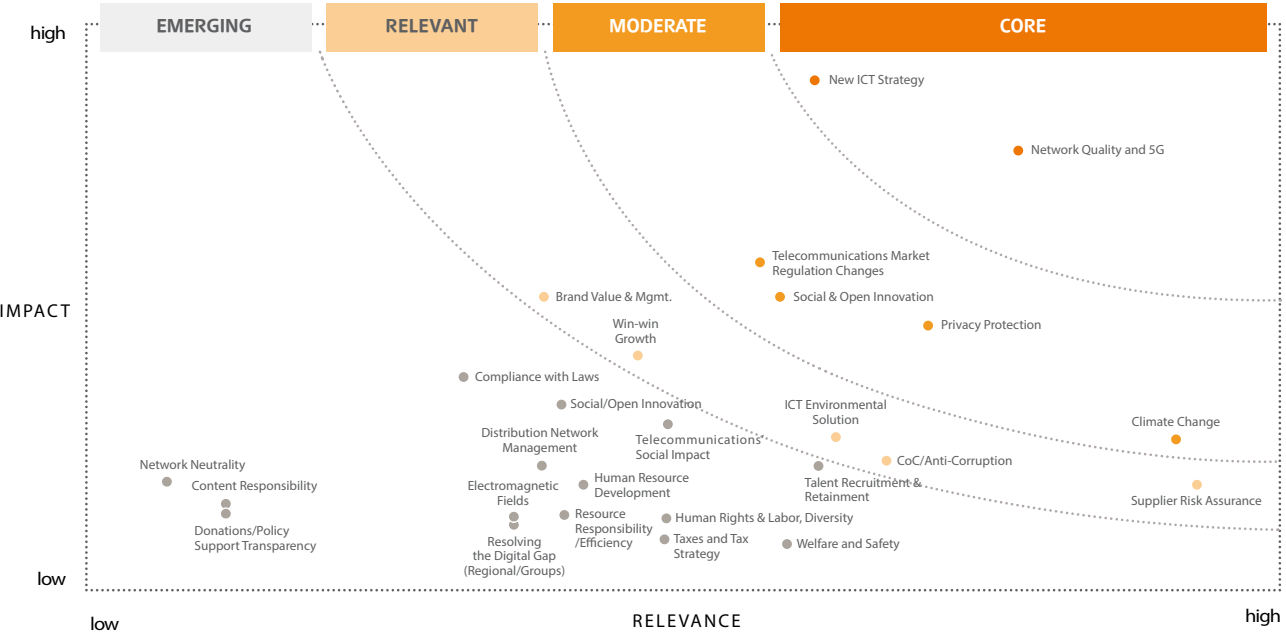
high

EMERGING

RELEVANT

MODERATE

CORE

New ICT Strategy

Network Quality and 5G

Telecommunications Market Regulation Changes

Social & Open Innovation

Brand Value & Mgmt.

Privacy Protection

Win-win Growth

Compliance with Laws

Social/Open Innovation

ICT Environmental Solution

Climate Change

Distribution Network Management

Telecommunications Social Impact

CoC/Anti-Corruption

Network Neutrality

Talent Recruitment & Retainment

Content Responsibility

Electromagnetic Fields

Human Resource Development

Supplier Risk Assurance

Donations/Policy Support Transparency

Resource Responsibility /Efficiency

Human Rights & Labor, Diversity

Resolving the Digital Gap (Regional/Groups)

Taxes and Tax Strategy

Welfare and Safety

IMPACT

low

low

RELEVANCE

high